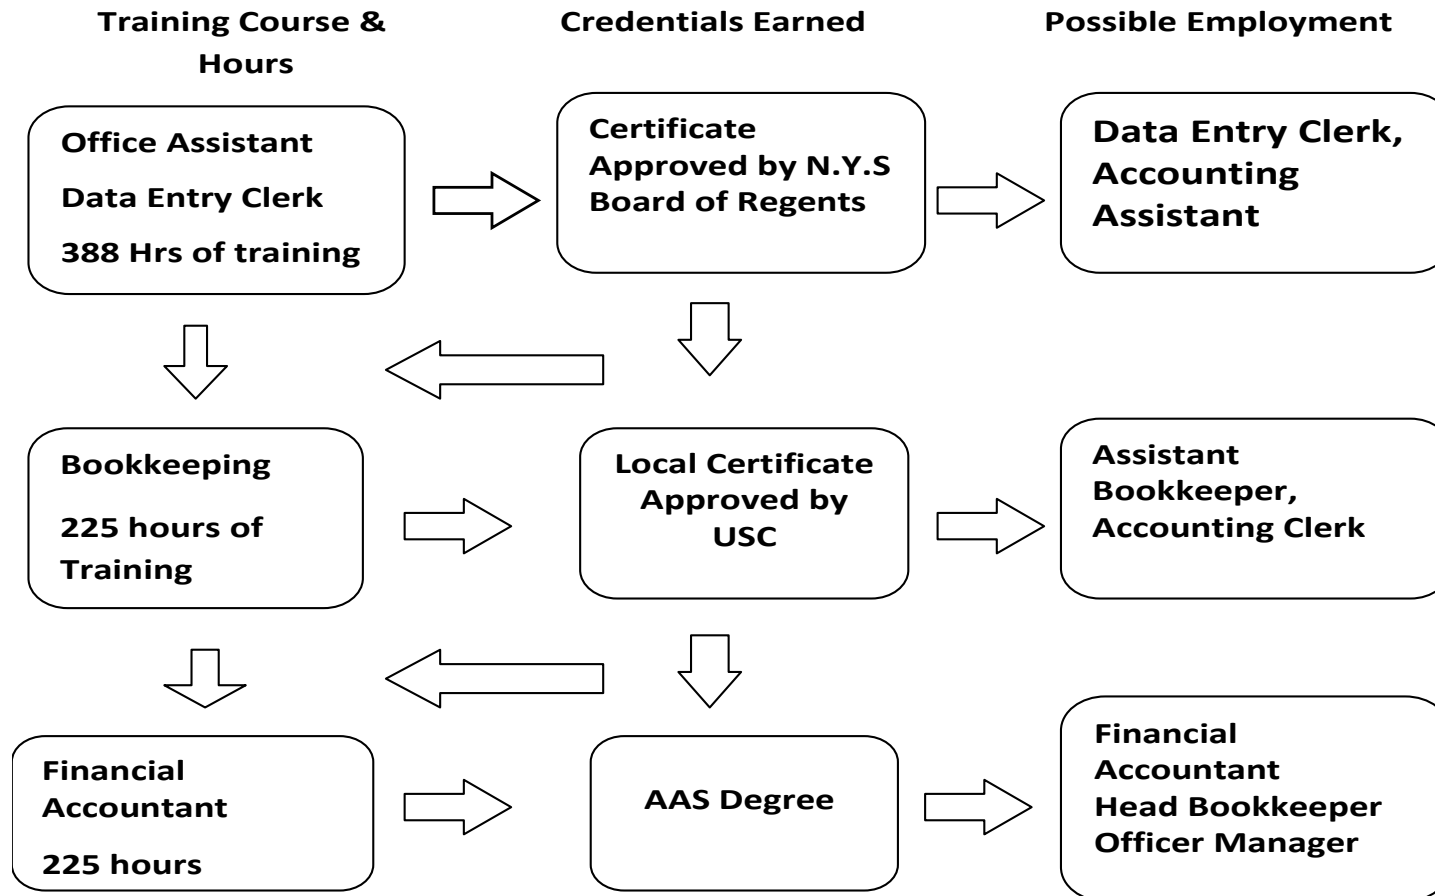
Training Course & Hours

Credentials Earned

Possible Employment

Office Assistant

Data Entry Clerk

388 Hrs of training

Certificate Approved by N.Y.S Board of Regents

Data Entry Clerk, Accounting Assistant

Bookkeeping

225 hours of Training

Local Certificate Approved by USC

Assistant Bookkeeper, Accounting Clerk

Financial Accountant

225 hours

AAS Degree

Financial Accountant
Head Bookkeeper
Officer Manager